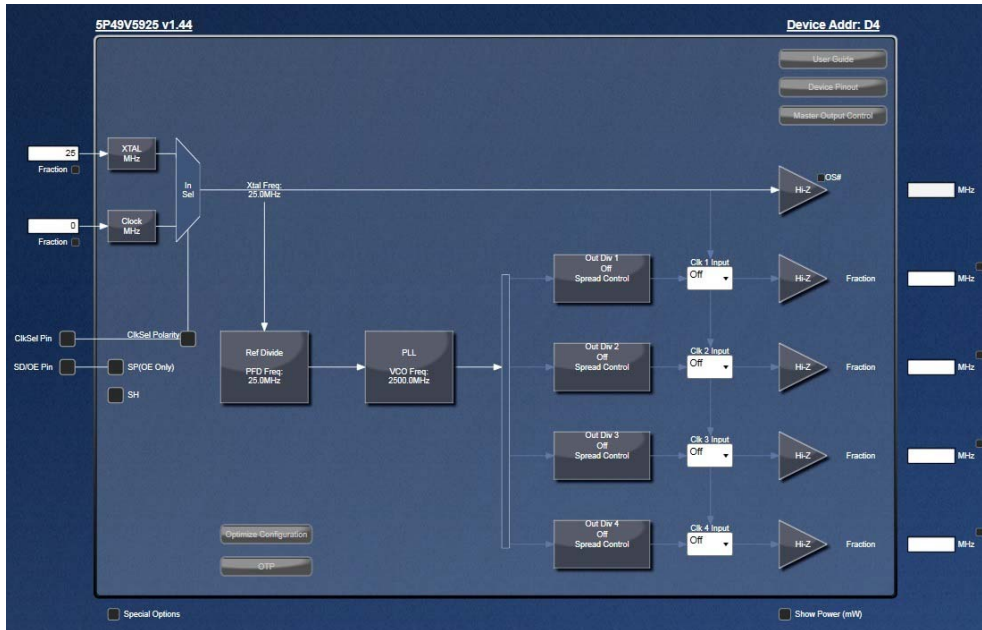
5P49V5925 v1.44

Device Addr: D4

User Guide

Device Pinout

Master Output Control

25

Fraction

XTAL MHz

0

Fraction

Clock MHz

In Sel

Xtal Freq: 25.0MHz

OS#

Hi-Z

MHz

Out Div 1 Off Spread Control

Clk 1 Input

Off

Hi-Z

Fraction

MHz

ClkSel Pin

ClkSel Polarity

SD/OE Pin

SP(OE Only)

SH

Ref Divide

PFD Freq: 25.0MHz

PLL

VCO Freq: 2500.0MHz

Out Div 2 Off Spread Control

Clk 2 Input

Off

Hi-Z

Fraction

MHz

Out Div 3 Off Spread Control

Clk 3 Input

Off

Hi-Z

Fraction

MHz

Optimize Configuration

OTP

Out Div 4 Off Spread Control

Clk 4 Input

Off

Hi-Z

Fraction

MHz

Special Options

Show Power (mW)